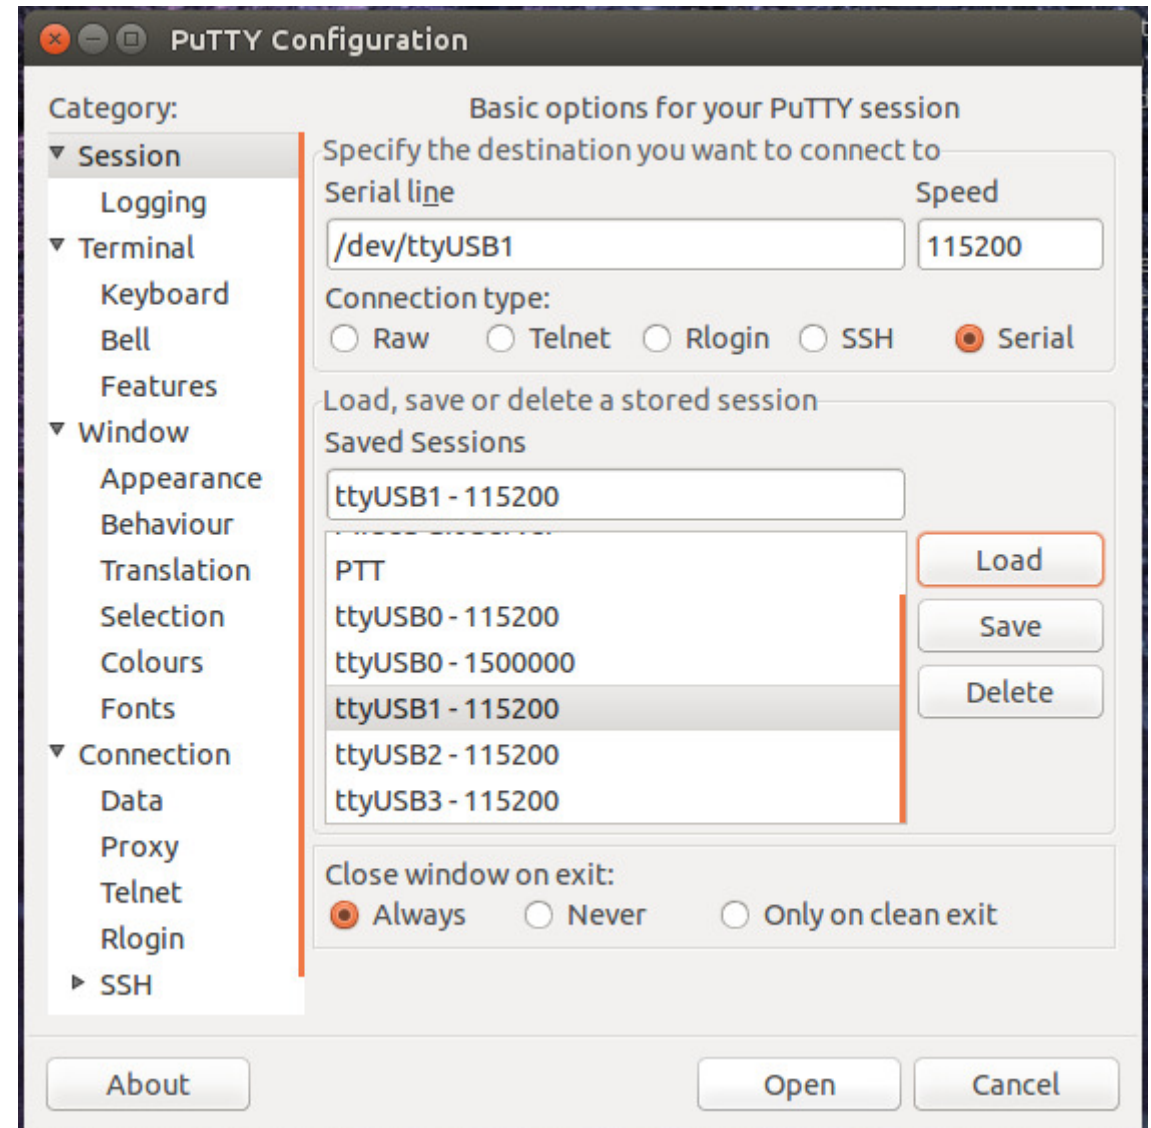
PuTTY Configuration

Category:

Session
Logging
Terminal
Keyboard
Bell
Features
Window
Appearance
Behaviour
Translation
Selection
Colours
Fonts
Connection
Data
Proxy
Telnet
Rlogin
SSH

Basic options for your PuTTY session

Specify the destination you want to connect to

Serial line
/dev/ttyUSB1

Speed
115200

Connection type:
Raw Telnet Rlogin SSH Serial

Load, save or delete a stored session

Saved Sessions
ttyUSB1 - 115200

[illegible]
PTT
ttyUSB0 - 115200
ttyUSB0 - 1500000
ttyUSB1 - 115200
ttyUSB2 - 115200
ttyUSB3 - 115200

Load
Save
Delete

Close window on exit:
Always Never Only on clean exit

About
Open
Cancel